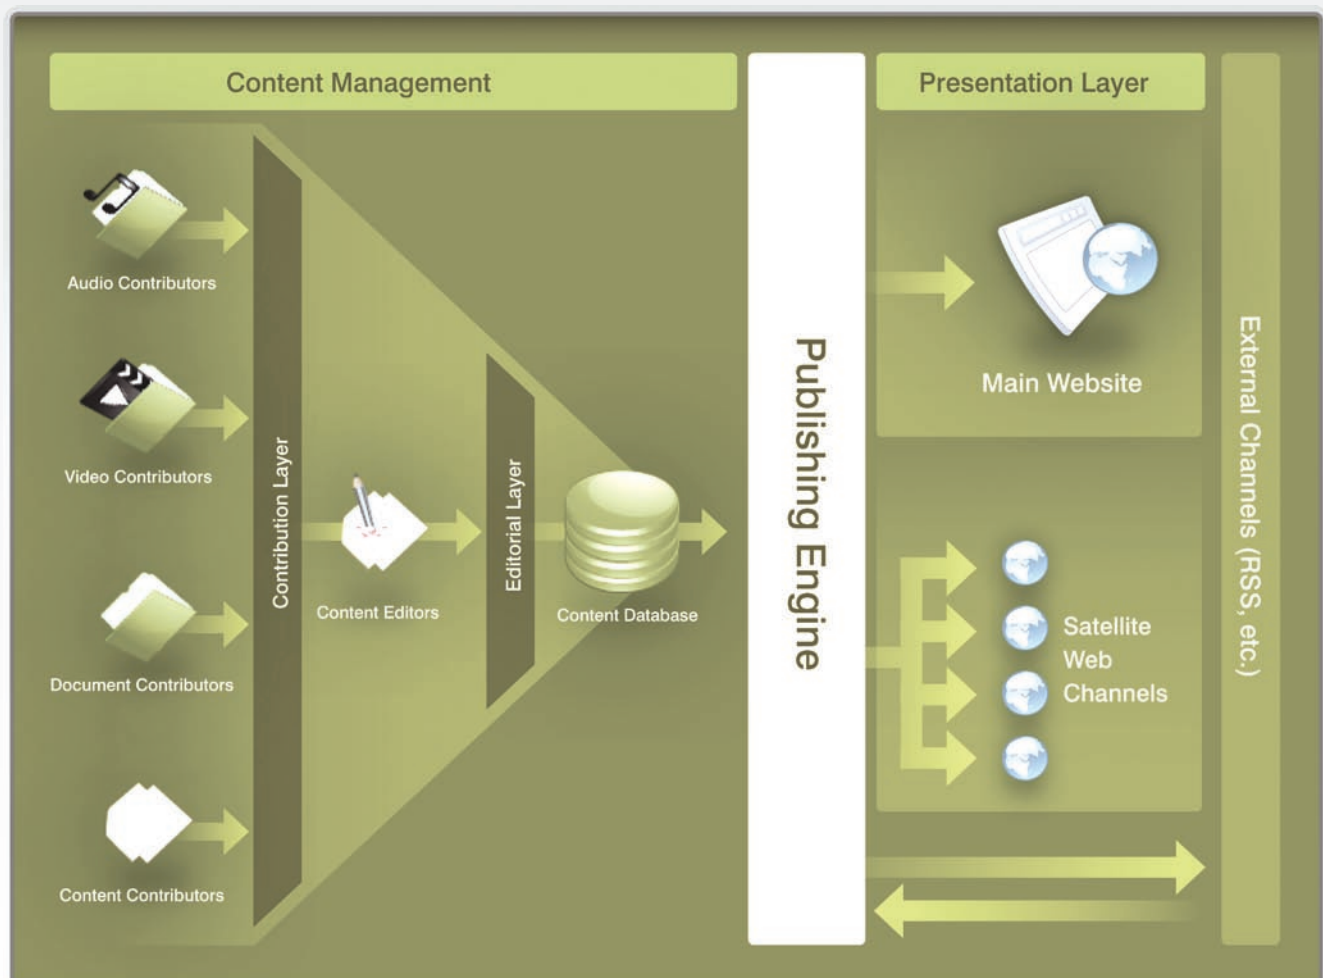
Content Management

Presentation Layer

Audio Contributors

Video Contributors

Document Contributors

Content Contributors

Contribution Layer

Content Editors

Editorial Layer

Content Database

Publishing Engine

Main Website

Satellite Web Channels

External Channels (RSS, etc.)